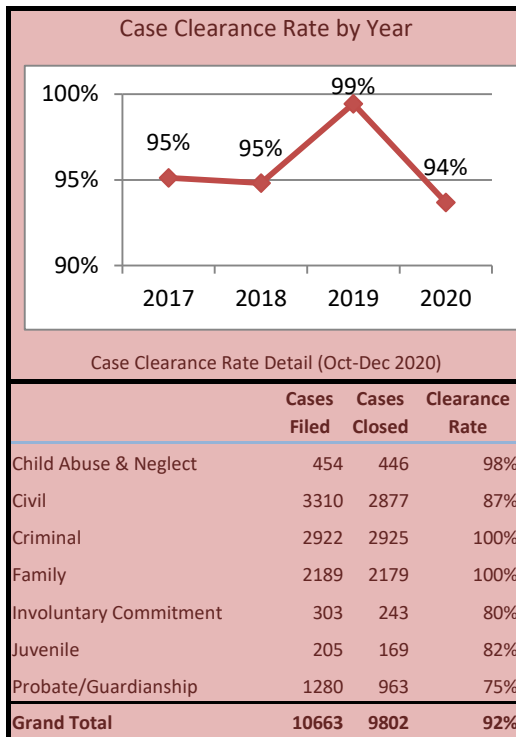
Case Clearance Rate by Year

100%
95%
90%

95%
95%
99%
94%

2017
2018
2019
2020

Case Clearance Rate Detail (Oct-Dec 2020)

| | Cases Filed | Cases Closed | Clearance Rate |
|---|---|---|---|
| Child Abuse & Neglect | 454 | 446 | 98% |
| Civil | 3310 | 2877 | 87% |
| Criminal | 2922 | 2925 | 100% |
| Family | 2189 | 2179 | 100% |
| Involuntary Commitment | 303 | 243 | 80% |
| Juvenile | 205 | 169 | 82% |
| Probate/Guardianship | 1280 | 963 | 75% |
| Grand Total | 10663 | 9802 | 92% |